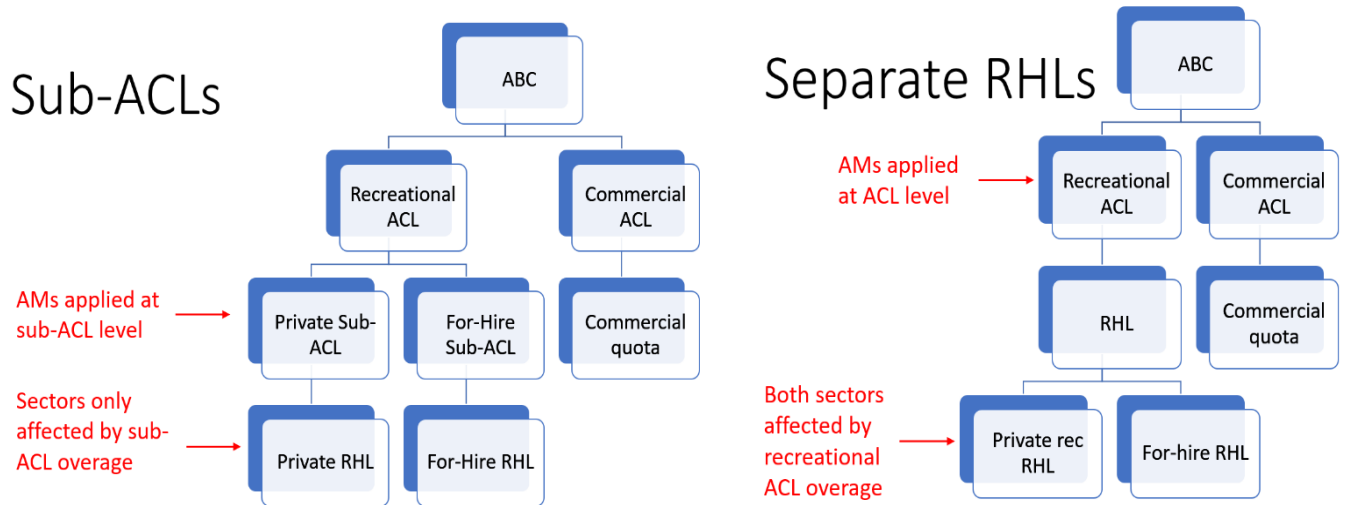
Sub-ACLs

ABC

Recreational ACL

Commercial ACL

AMs applied at sub-ACL level

Private Sub-ACL

For-Hire Sub-ACL

Commercial quota

Sectors only affected by sub-ACL overage

Private RHL

For-Hire RHL

Separate RHLs

ABC

AMs applied at ACL level

Recreational ACL

Commercial ACL

RHL

Commercial quota

Both sectors affected by recreational ACL overage

Private rec RHL

For-hire RHL